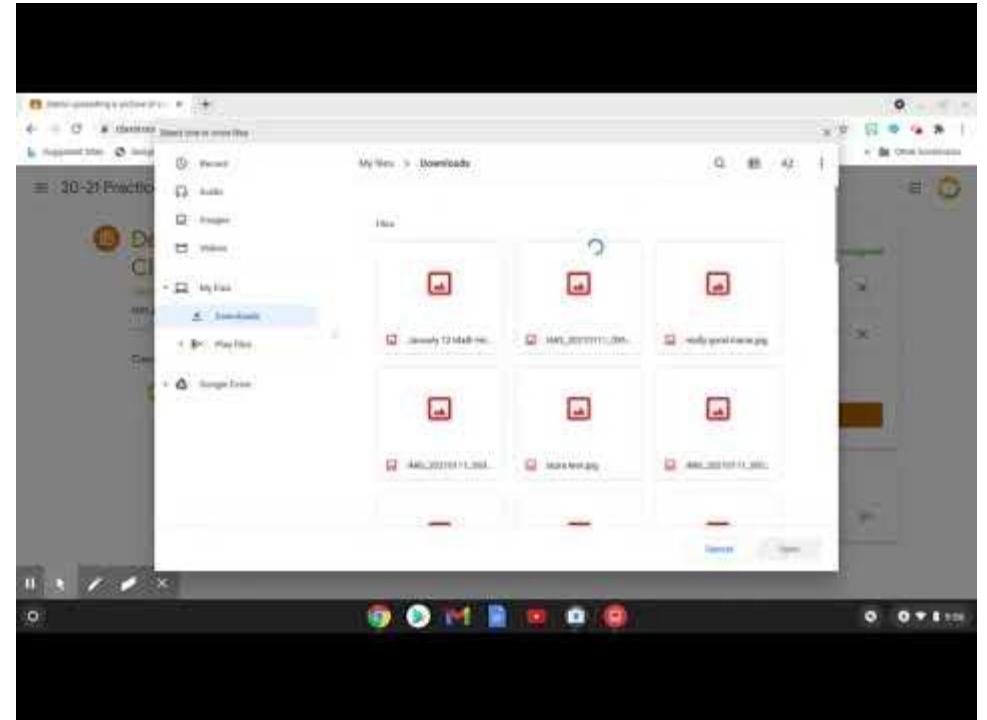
Select one or more files

Recent
Audio
Images
Videos
My files
Downloads
Play files
Google Drive

My files > Downloads

Files

January 12 Math rev...
IMG_20210111_...
molly-good-frame.png
IMG_20210111_...
more text.jpg
IMG_20210111_...

Cancel
Open

20-21 Practice